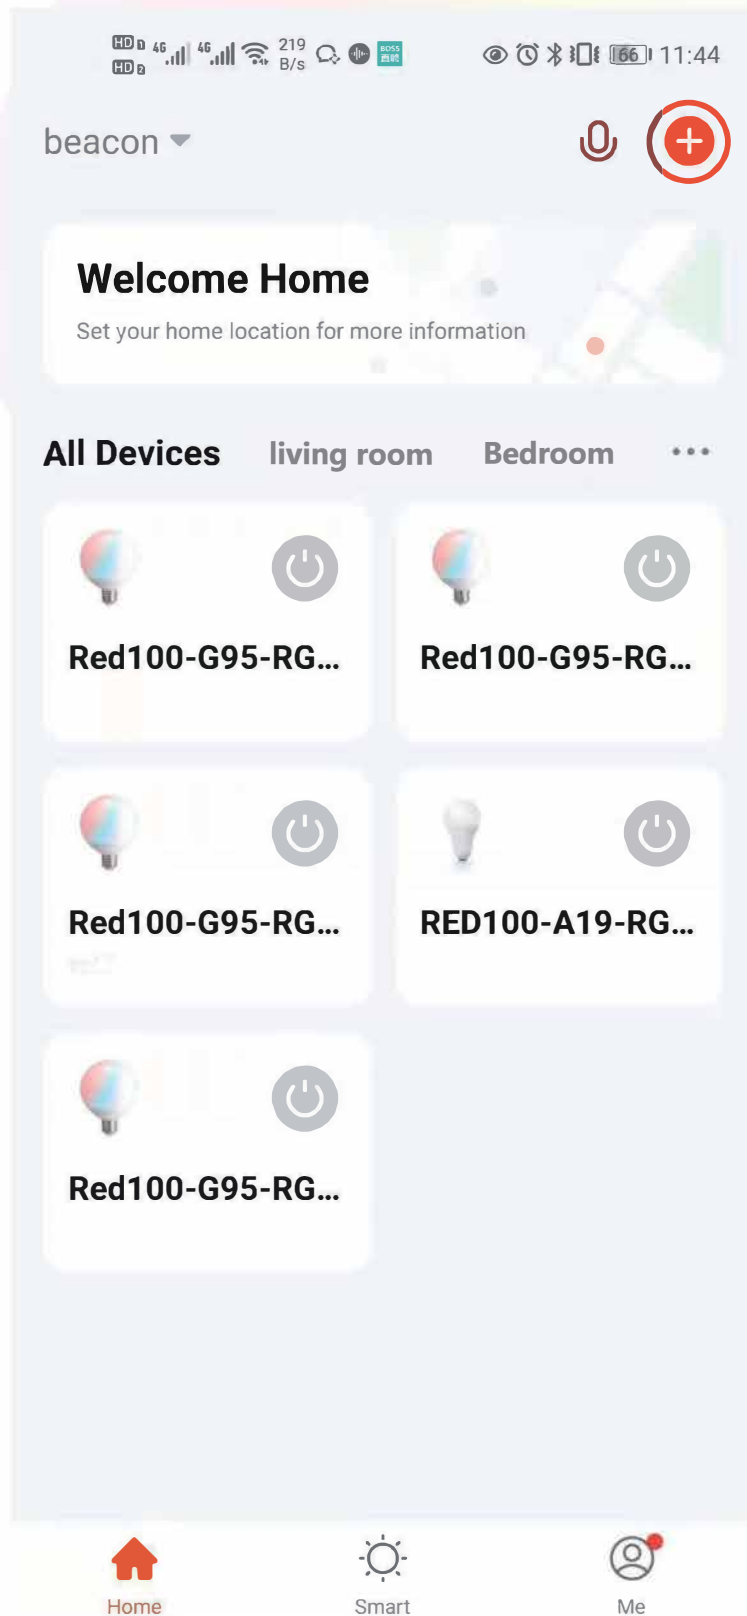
HD HD 4G 4G 219 B/s 66 11:44

beacon

Welcome Home
Set your home location for more information

All Devices living room Bedroom •••

Red100-G95-RG...

Red100-G95-RG...

Red100-G95-RG...

RED100-A19-RG...

Red100-G95-RG...

Home Smart Me